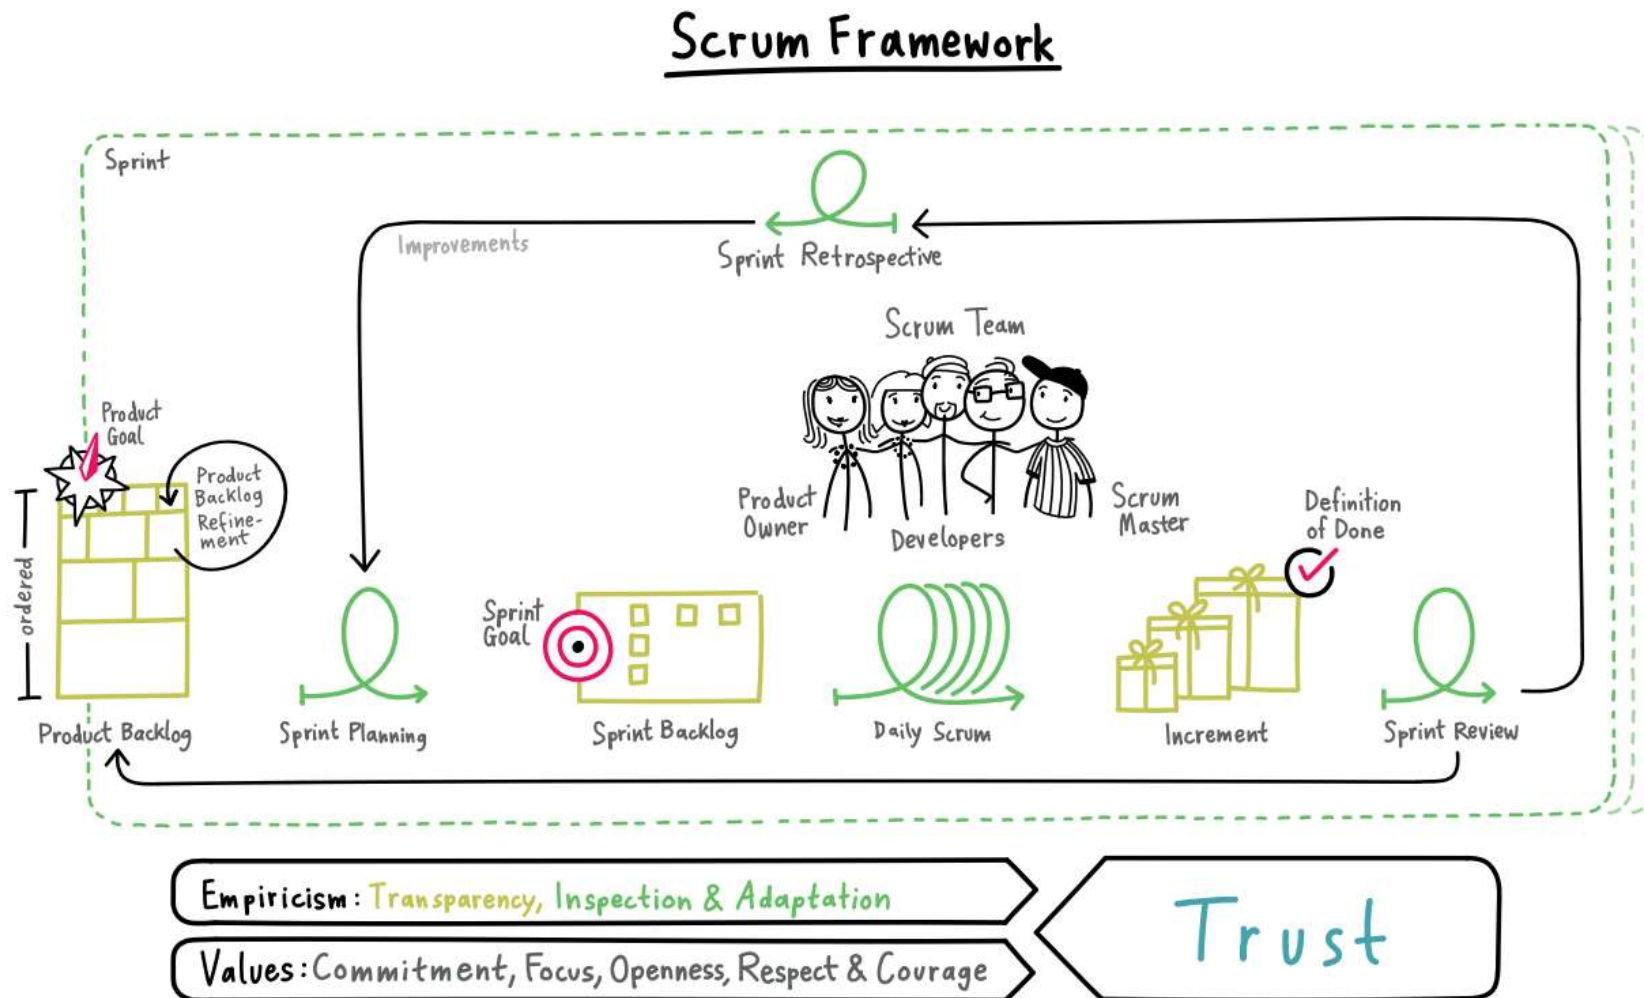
Scrum Framework

Sprint

Improvements

Sprint Retrospective

Scrum Team

Product Goal

Product Backlog Refinement

ordered

Product Owner

Developers

Scrum Master

Definition of Done

Sprint Goal

Product Backlog

Sprint Planning

Sprint Backlog

Daily Scrum

Increment

Sprint Review

Empiricism: Transparency, Inspection & Adaptation

Values: Commitment, Focus, Openness, Respect & Courage

Trust